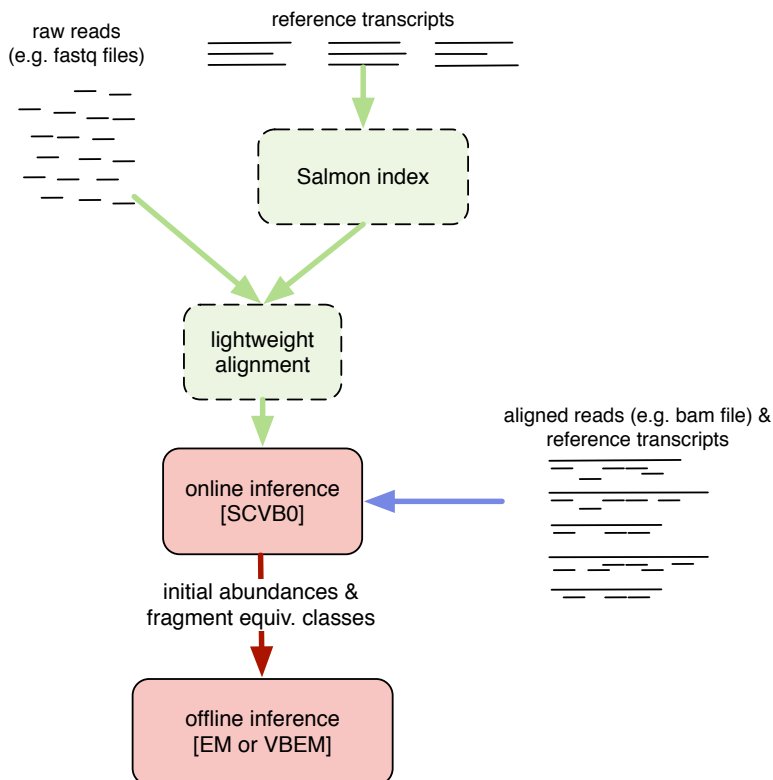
raw reads
(e.g. fastq files)

reference transcripts

Salmon index

lightweight
alignment

aligned reads (e.g. bam file) &
reference transcripts

online inference
[SCVB0]

initial abundances &
fragment equiv. classes

offline inference
[EM or VBEM]